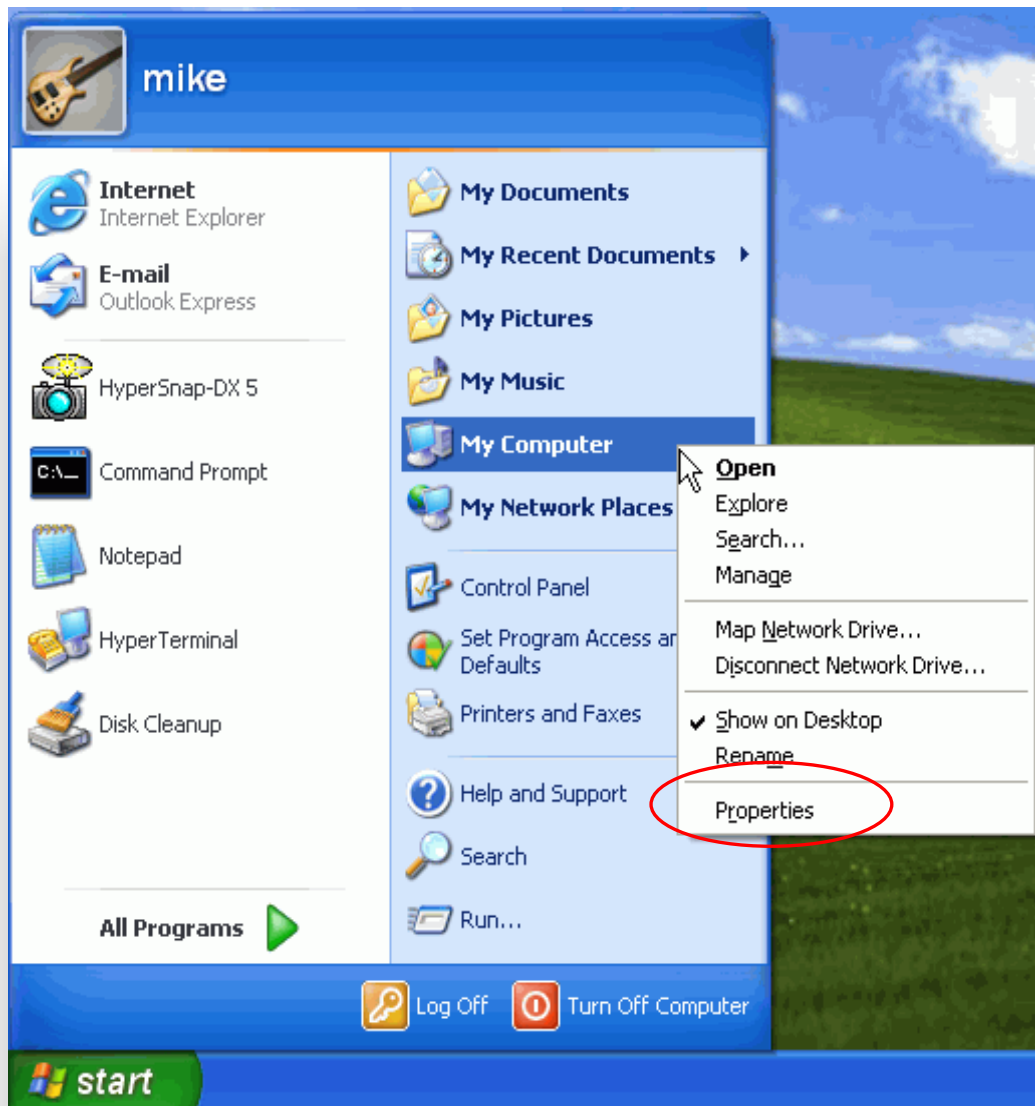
mike

Internet
Internet Explorer

E-mail
Outlook Express

HyperSnap-DX 5

Command Prompt

Notepad

HyperTerminal

Disk Cleanup

All Programs

My Documents

My Recent Documents

My Pictures

My Music

My Computer

My Network Places

Control Panel

Set Program Access ar Defaults

Printers and Faxes

Help and Support

Search

Run...

Open
Explore
Search...
Manage

Map Network Drive...
Disconnect Network Drive...

Show on Desktop
Rename

Properties

Log Off

Turn Off Computer

start